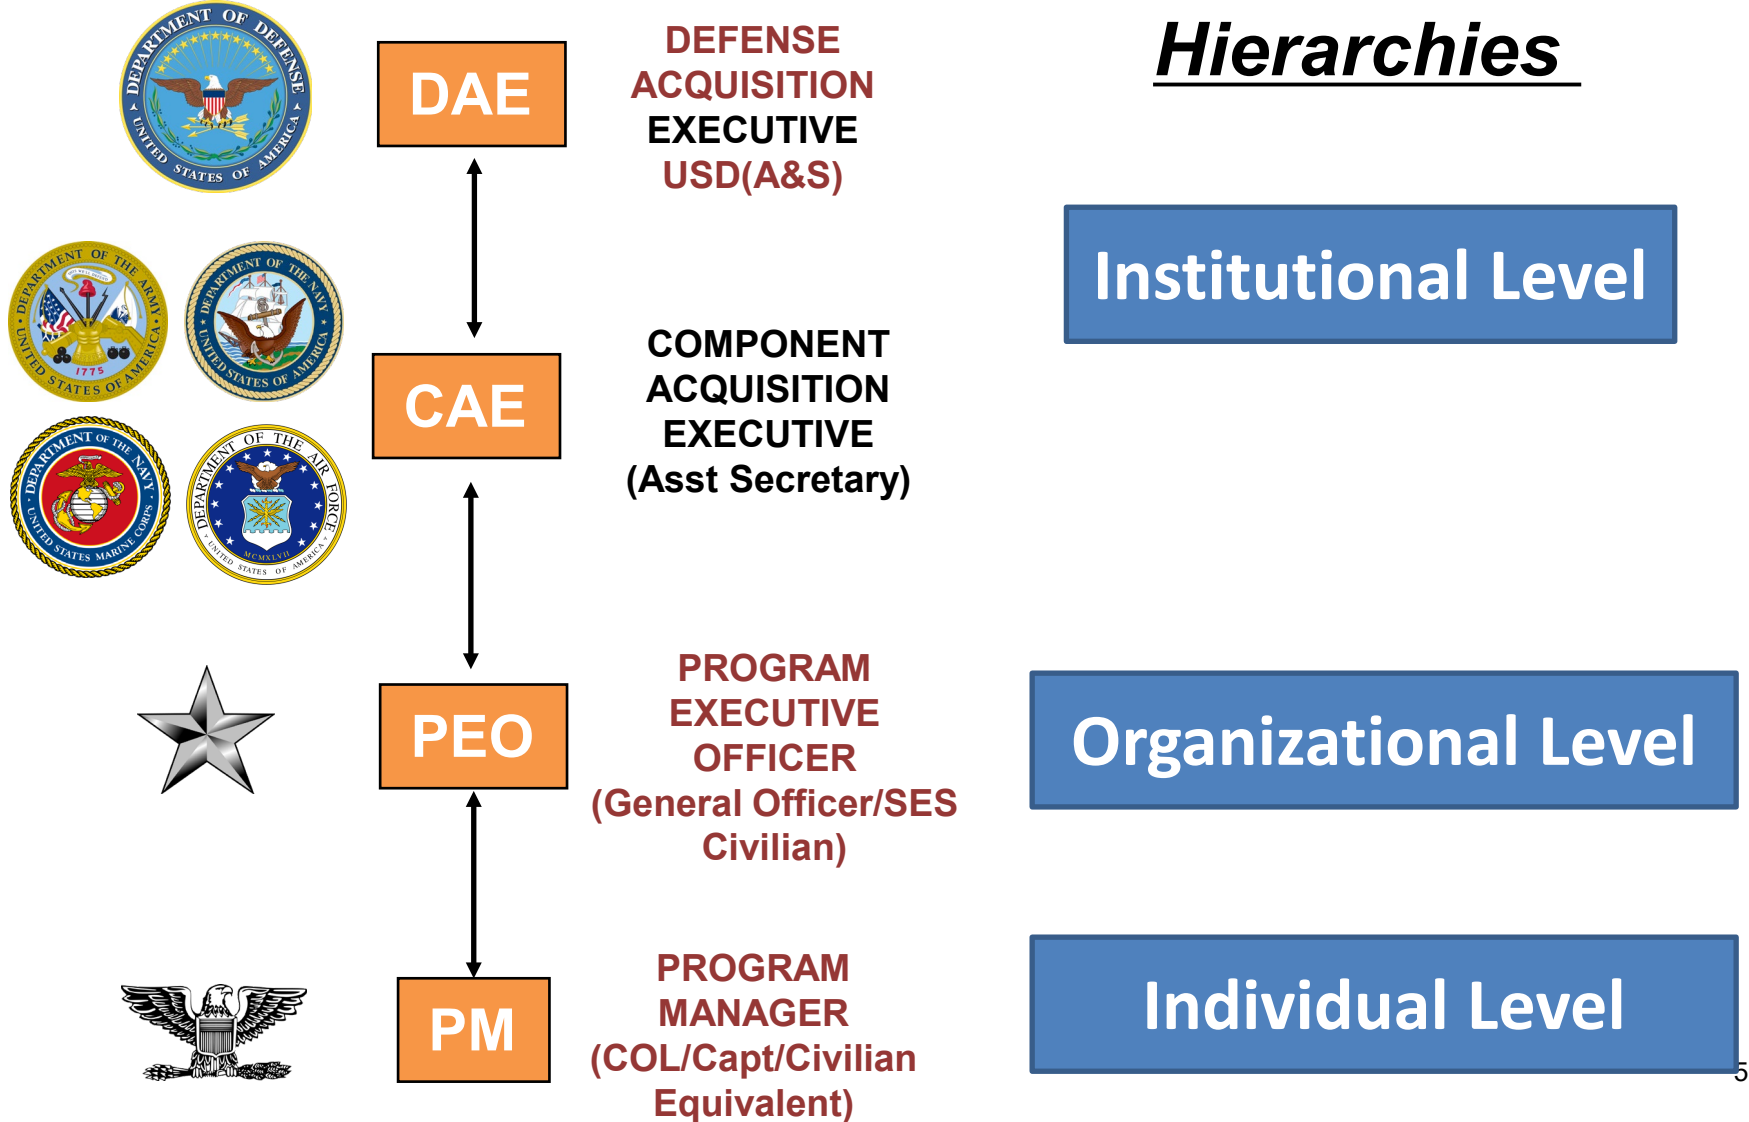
Hierarchies

DEPARTMENT OF DEFENSE UNITED STATES OF AMERICA

DAE

DEFENSE ACQUISITION EXECUTIVE USD(A&S)

Institutional Level

DEPARTMENT OF THE ARMY UNITED STATES OF AMERICA 1775

DEPARTMENT OF THE NAVY UNITED STATES OF AMERICA

DEPARTMENT OF THE NAVY UNITED STATES MARINE CORPS

DEPARTMENT OF THE AIR FORCE UNITED STATES OF AMERICA MCMXLVII

CAE

COMPONENT ACQUISITION EXECUTIVE (Asst Secretary)

PEO

PROGRAM EXECUTIVE OFFICER (General Officer/SES Civilian)

Organizational Level

PM

PROGRAM MANAGER (COL/Capt/Civilian Equivalent)

Individual Level

5